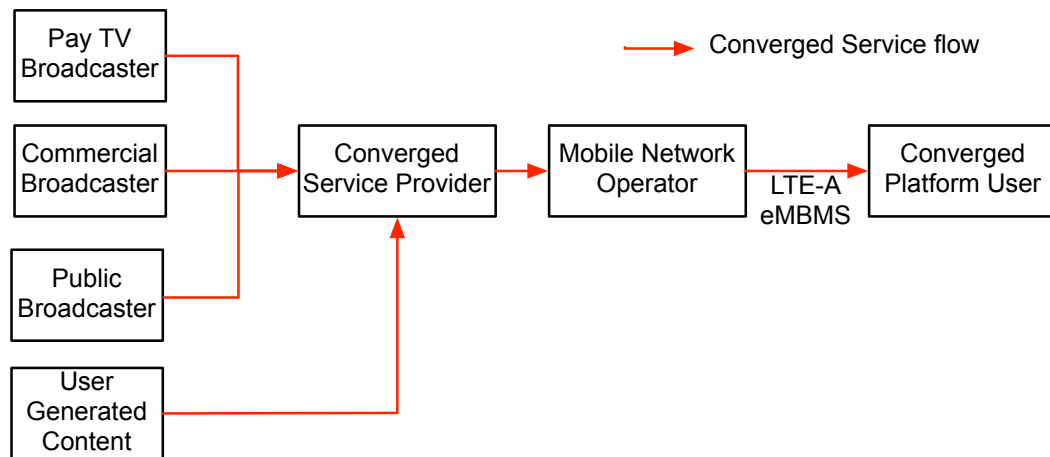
Pay TV Broadcaster

Converged Service flow

Commercial Broadcaster

Converged Service Provider

Mobile Network Operator

LTE-A eMBMS

Converged Platform User

Public Broadcaster

User Generated Content